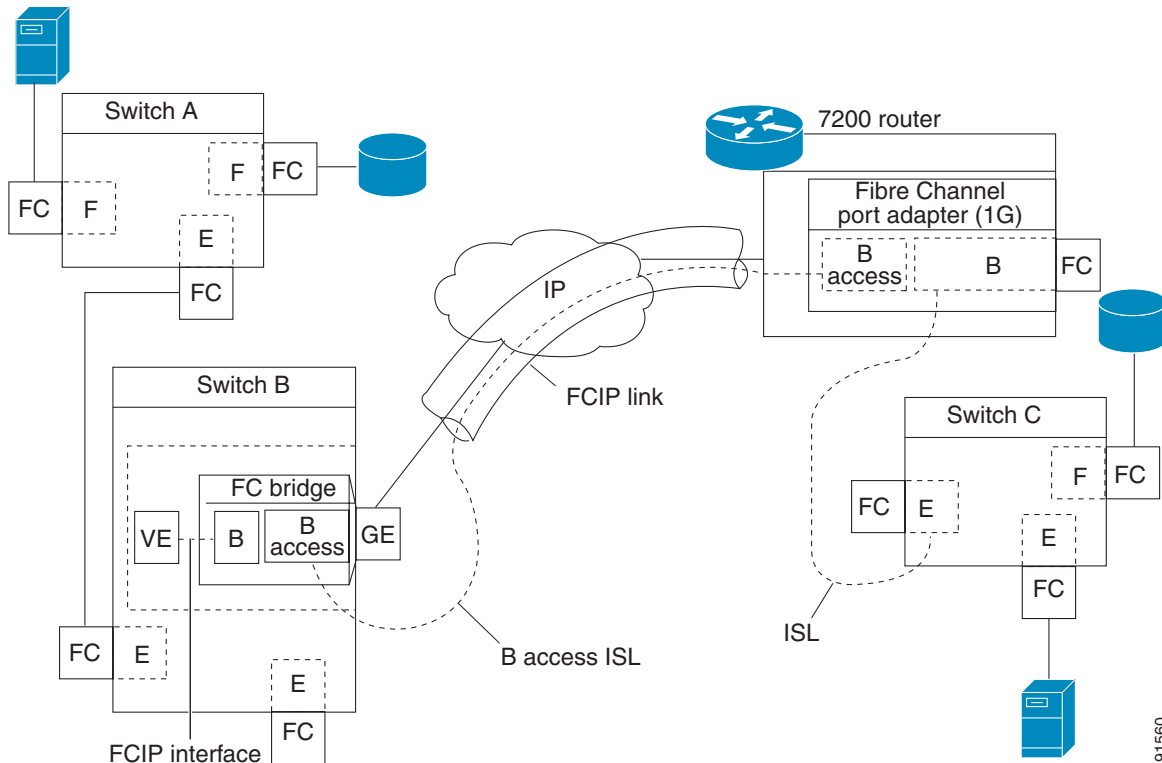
Switch A

F

FC

FC

F

E

FC

7200 router

Fibre Channel port adapter (1G)

B access

B

FC

IP

FCIP link

Switch B

FC bridge

VE

B

B access

GE

FC

E

E

FC

FCIP interface

B access ISL

Switch C

F

FC

FC

E

E

FC

ISL

91560